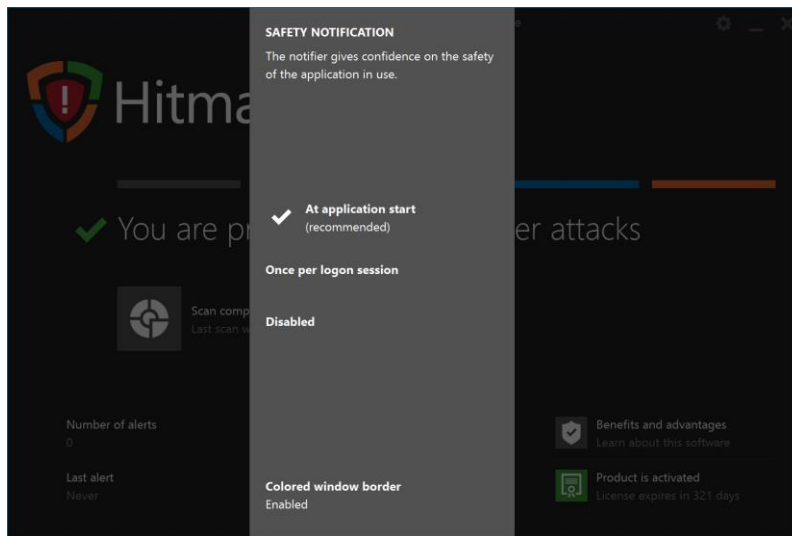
SAFETY NOTIFICATION
The notifier gives confidence on the safety of the application in use.

Hitma

You are pr er attacks

At application start
(recommended)

Once per logon session

Scan comp
Last scan w

Disabled

Number of alerts
0

Last alert
Never

Benefits and advantages
Learn about this software

Product is activated
License expires in 321 days

Colored window border
Enabled